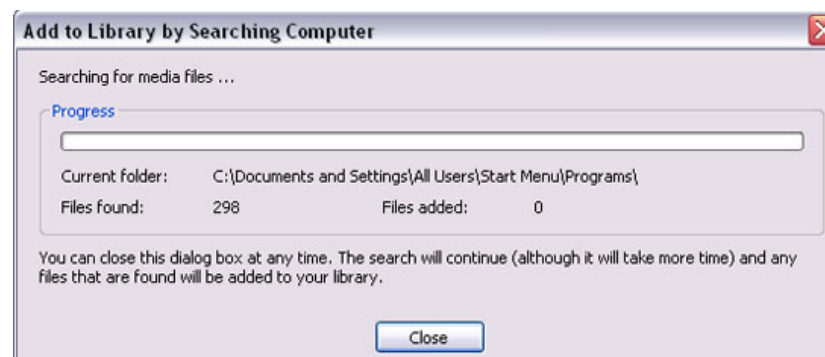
Add to Library by Searching Computer

Searching for media files ...

Progress

Current folder: C:\Documents and Settings\All Users\Start Menu\Programs\

Files found: 298 Files added: 0

You can close this dialog box at any time. The search will continue (although it will take more time) and any files that are found will be added to your library.

Close